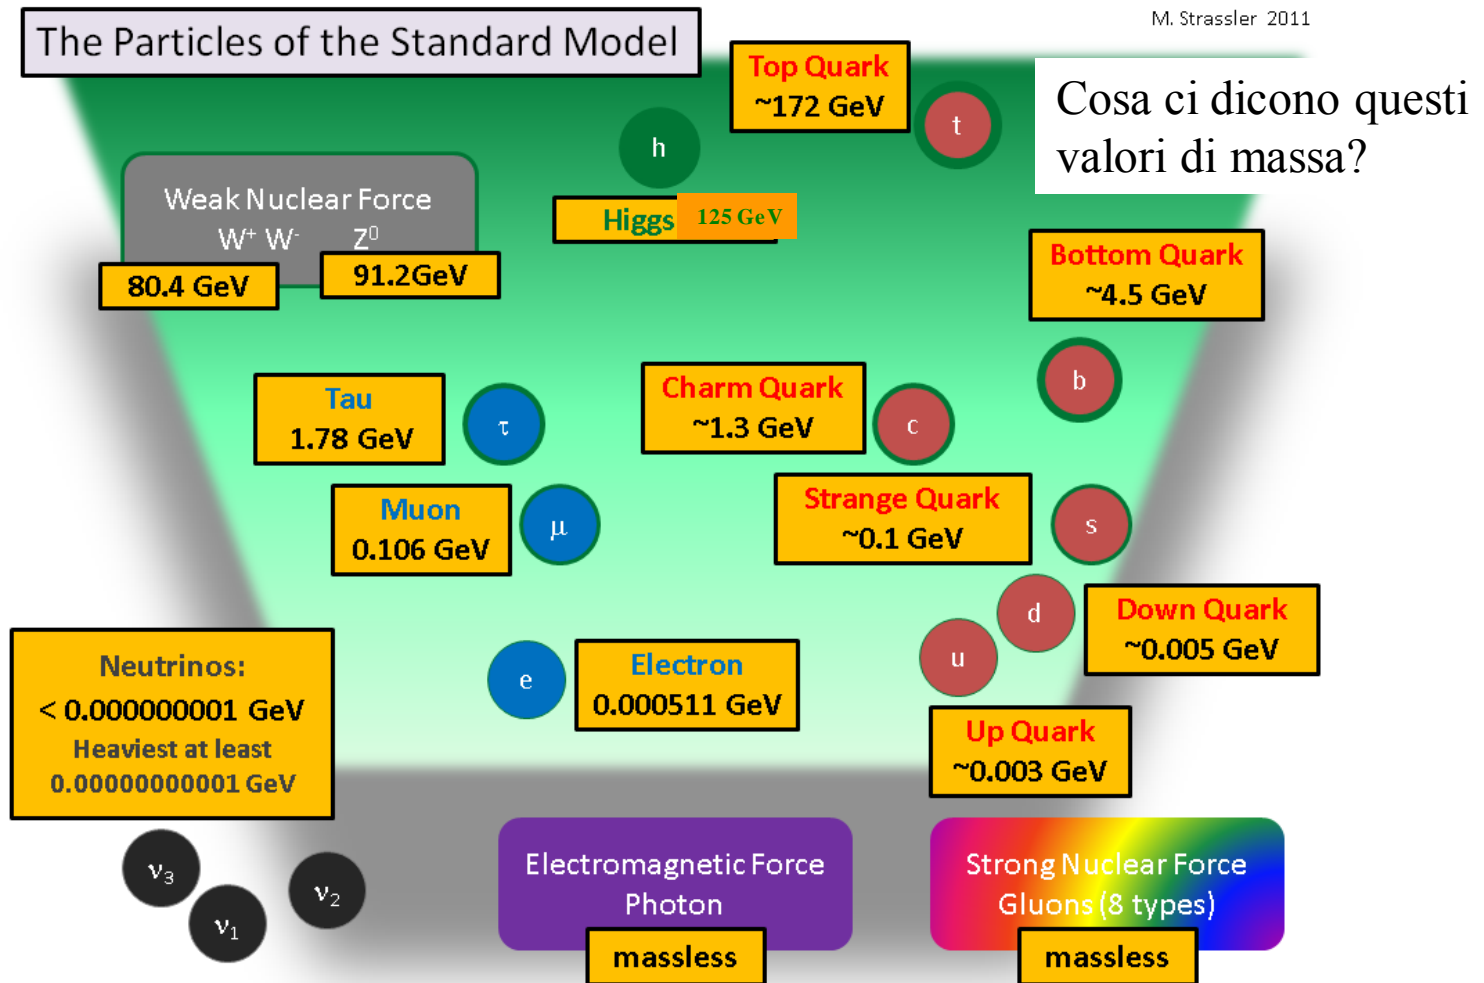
The Particles of the Standard Model

M. Strassler 2011

Cosa ci dicono questi valori di massa?

Top Quark
~172 GeV

t

h

Higgs 125 GeV

Weak Nuclear Force
$W^+$ $W^-$ $Z^0$

80.4 GeV

91.2GeV

Bottom Quark
~4.5 GeV

b

Tau
1.78 GeV

$\tau$

Charm Quark
~1.3 GeV

c

Muon
0.106 GeV

$\mu$

Strange Quark
~0.1 GeV

s

d

Down Quark
~0.005 GeV

u

Neutrinos:
< 0.000000001 GeV
Heaviest at least
0.00000000001 GeV

e

Electron
0.000511 GeV

Up Quark
~0.003 GeV

$\nu_3$

$\nu_2$

$\nu_1$

Electromagnetic Force
Photon

massless

Strong Nuclear Force
Gluons (8 types)

massless